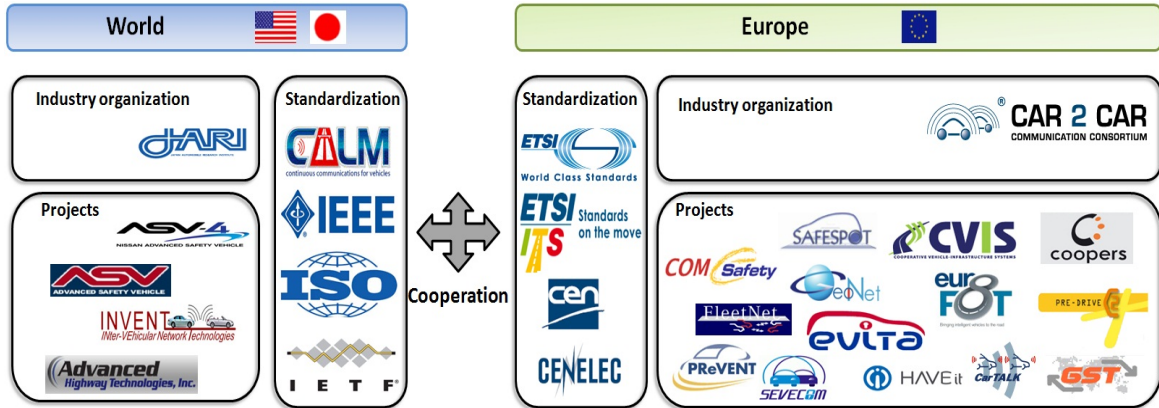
World

Industry organization

JARI

Projects

ASV-4
NISSAN ADVANCED SAFETY VEHICLE

ASV
ADVANCED SAFETY VEHICLE

INVENT
INter-VEhicular Network Technologies

Advanced Highway Technologies, Inc.

Standardization

CALM
continuous communications for vehicles

IEEE

ISO

IETF

Cooperation

Europe

Standardization

ETSI
World Class Standards

ETSI ITS
Standards on the move

cen

CENELEC

Industry organization

CAR 2 CAR
COMMUNICATION CONSORTIUM

Projects

SAFESPOT

CVIS
COOPERATIVE VEHICLE-INFRASTRUCTURE SYSTEMS

coopers

COMSafety

GeoNet

euroFOT

PRE-DRIVE

FleetNet

evita

PReVENT

SEVECOM

HAVEit

CarTALK

GST